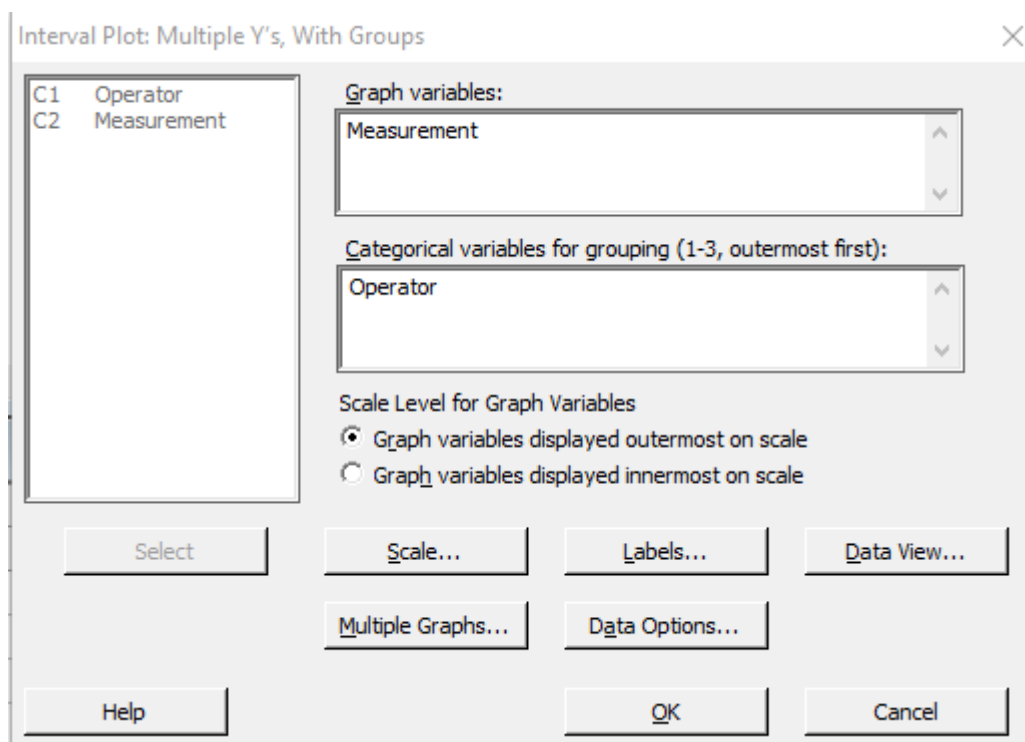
Interval Plot: Multiple Y's, With Groups

C1 Operator
C2 Measurement

Graph variables:
Measurement

Categorical variables for grouping (1-3, outermost first):
Operator

Scale Level for Graph Variables
Graph variables displayed outermost on scale
Graph variables displayed innermost on scale

Select
Scale...
Labels...
Data View...
Multiple Graphs...
Data Options...
Help
OK
Cancel